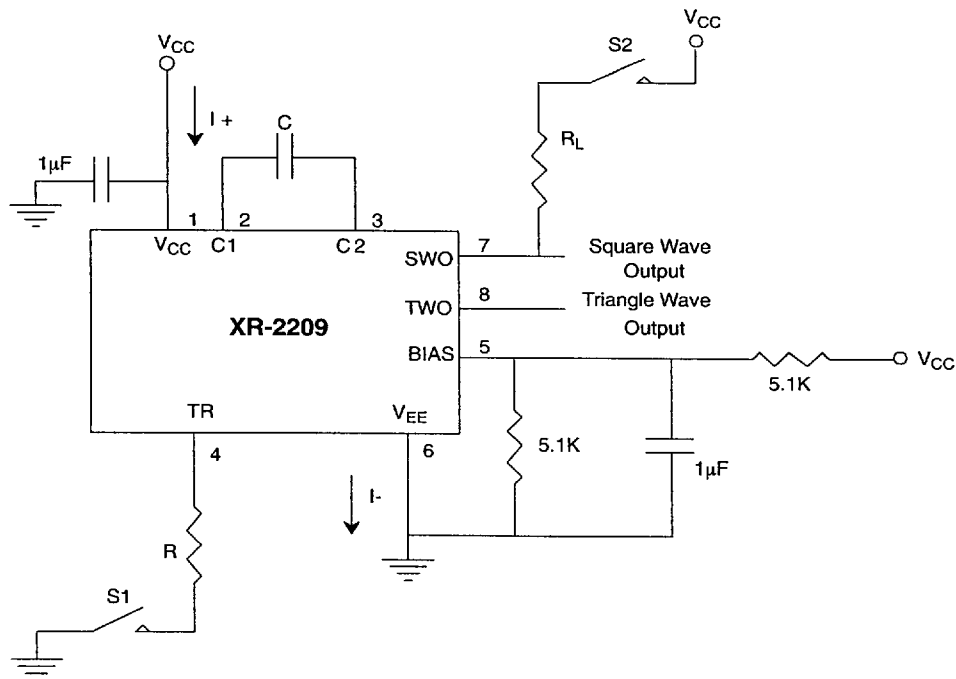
$V_{CC}$

S2

$V_{CC}$

I +

C

$R_L$

1µF

1

2

3

$V_{CC}$

C1

C2

SWO

7

Square Wave Output

TWO

8

Triangle Wave Output

XR-2209

BIAS

5

$V_{CC}$

5.1K

TR

$V_{EE}$

4

6

5.1K

1µF

I-

R

S1